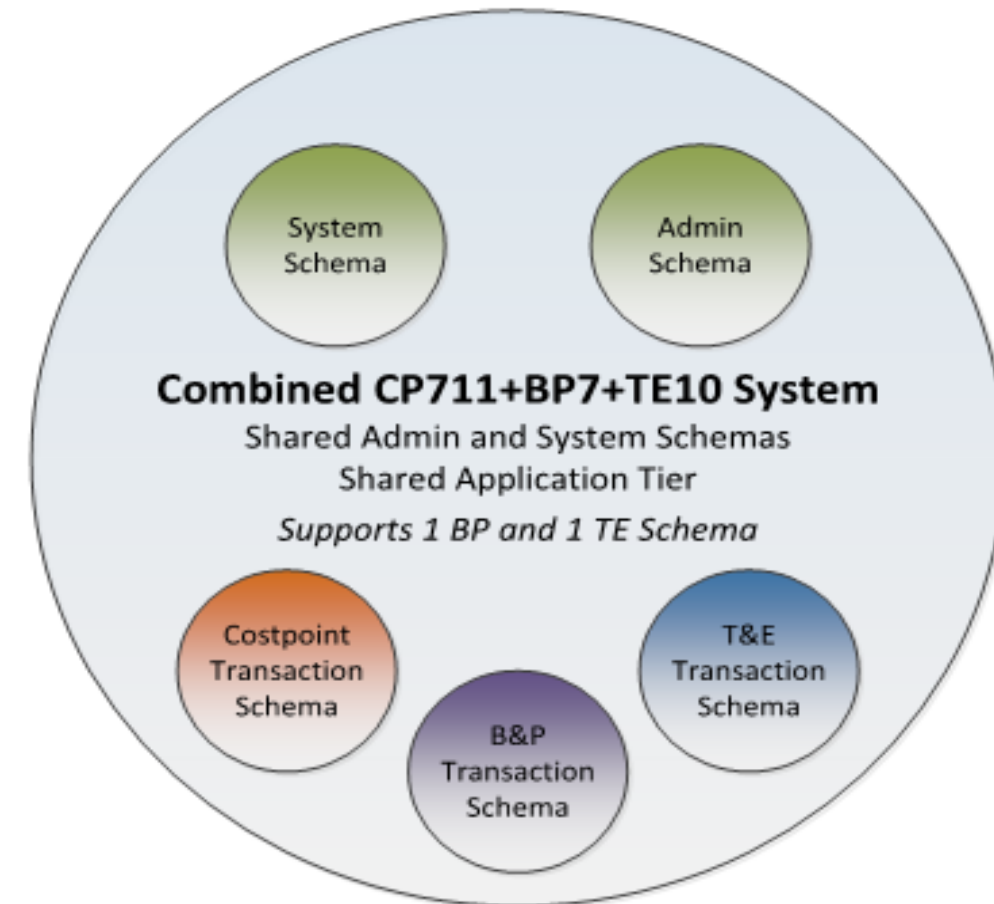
System Schema

Admin Schema

Combined CP711+BP7+TE10 System

Shared Admin and System Schemas

Shared Application Tier

*Supports 1 BP and 1 TE Schema*

Costpoint Transaction Schema

T&E Transaction Schema

B&P Transaction Schema